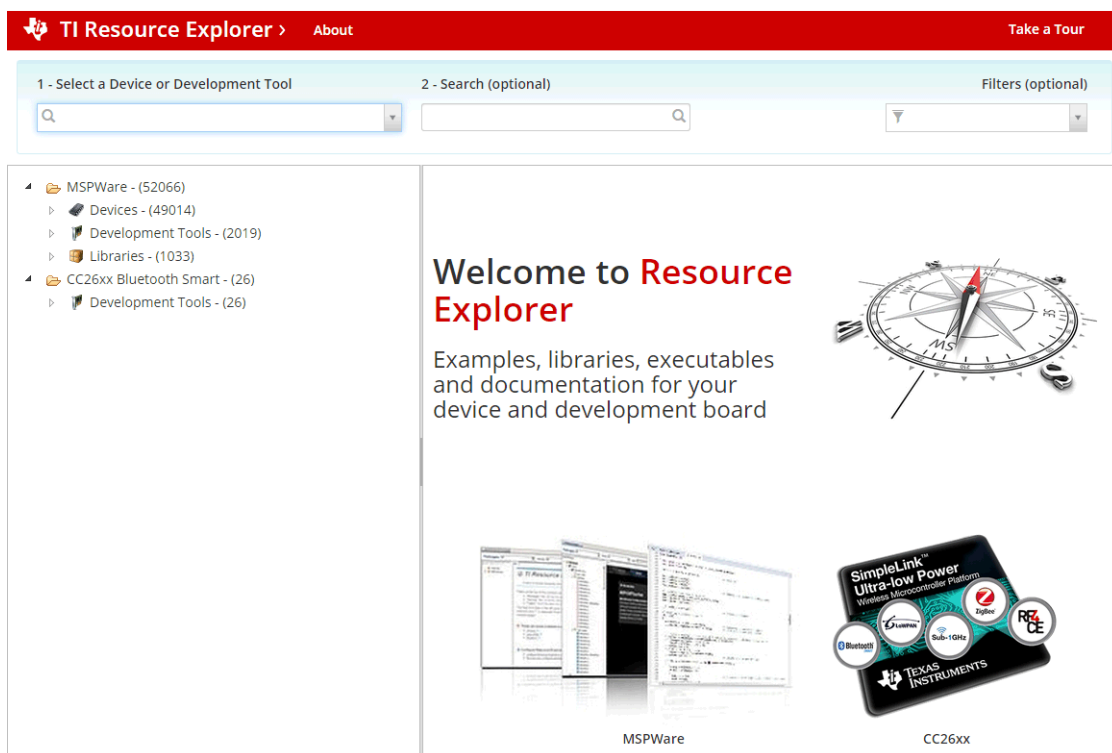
TI Resource Explorer › About Take a Tour

1 - Select a Device or Development Tool

2 - Search (optional)

Filters (optional)

MSPWare - (52066)
Devices - (49014)
Development Tools - (2019)
Libraries - (1033)
CC26xx Bluetooth Smart - (26)
Development Tools - (26)

Welcome to Resource Explorer

Examples, libraries, executables and documentation for your device and development board

SimpleLink™ Ultra-low Power
Wireless Microcontroller Platform
6LowPAN
ZigBee
Sub-1GHz
Bluetooth
RF4CE
TEXAS INSTRUMENTS

MSPWare

CC26xx